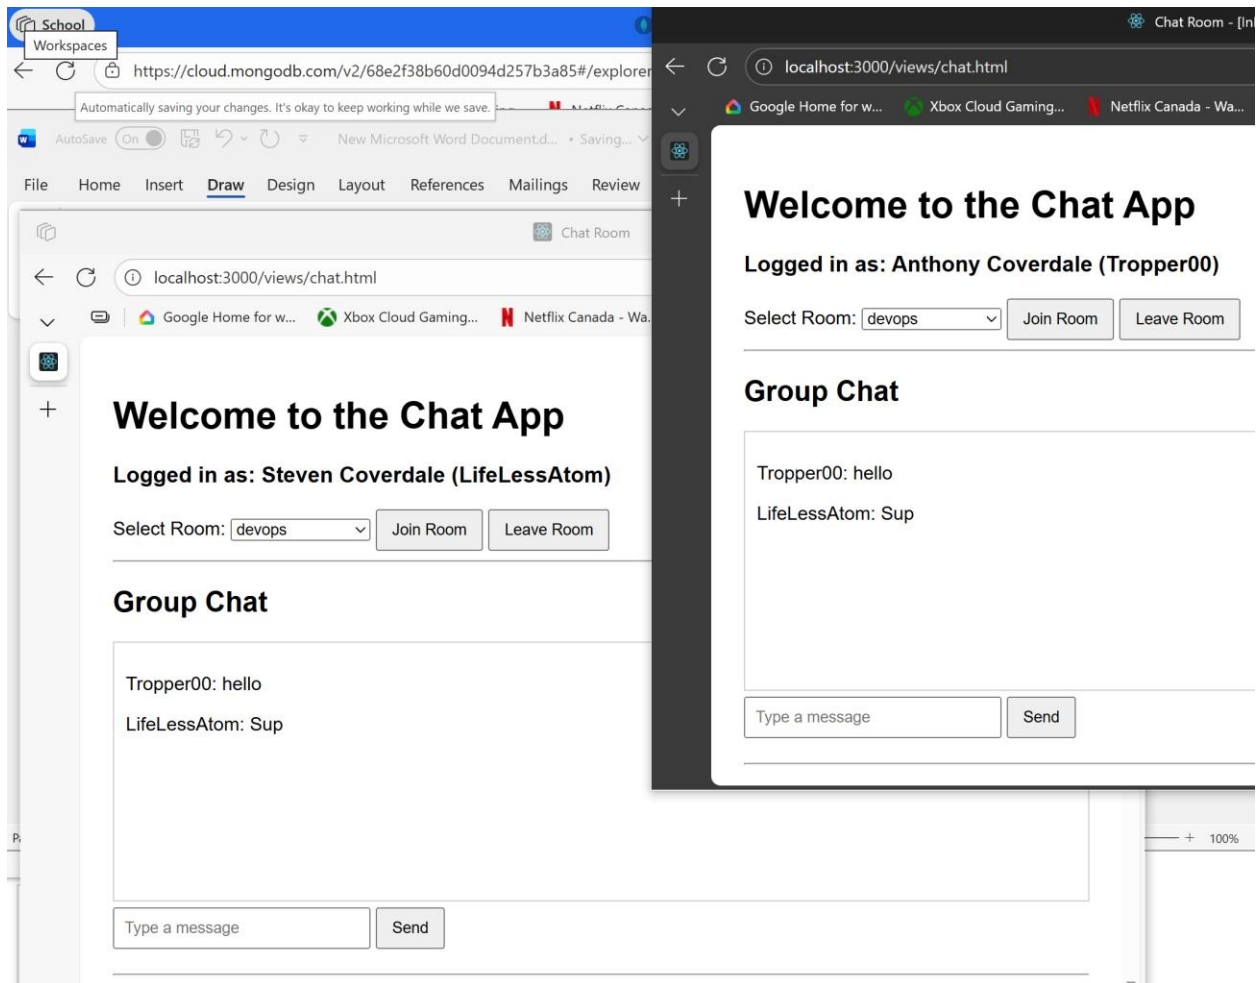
School
Workspaces
https://cloud.mongodb.com/v2/68e2f38b60d0094d257b3a85#/explorer
Automatically saving your changes. It's okay to keep working while we save.
AutoSave On New Microsoft Word Document.d... • Saving...
File Home Insert Draw Design Layout References Mailings Review

Chat Room
localhost:3000/views/chat.html
Google Home for w... Xbox Cloud Gaming... Netflix Canada - Wa...

Welcome to the Chat App

Logged in as: Steven Coverdale (LifeLessAtom)

Select Room: devops Join Room Leave Room

Group Chat

Tropper00: hello

LifeLessAtom: Sup

Type a message Send

Chat Room - [In
localhost:3000/views/chat.html
Google Home for w... Xbox Cloud Gaming... Netflix Canada - Wa...

Welcome to the Chat App

Logged in as: Anthony Coverdale (Tropper00)

Select Room: devops Join Room Leave Room

Group Chat

Tropper00: hello

LifeLessAtom: Sup

Type a message Send

100%